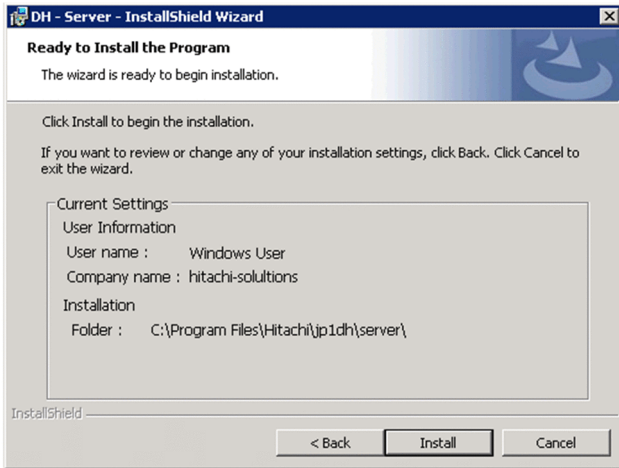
DH - Server - InstallShield Wizard

Ready to Install the Program

The wizard is ready to begin installation.

Click Install to begin the installation.

If you want to review or change any of your installation settings, click Back. Click Cancel to exit the wizard.

Current Settings

User Information

User name : Windows User

Company name : hitachi-solultions

Installation

Folder : C:\Program Files\Hitachi\jp1dh\server\

InstallShield

< Back

Install

Cancel